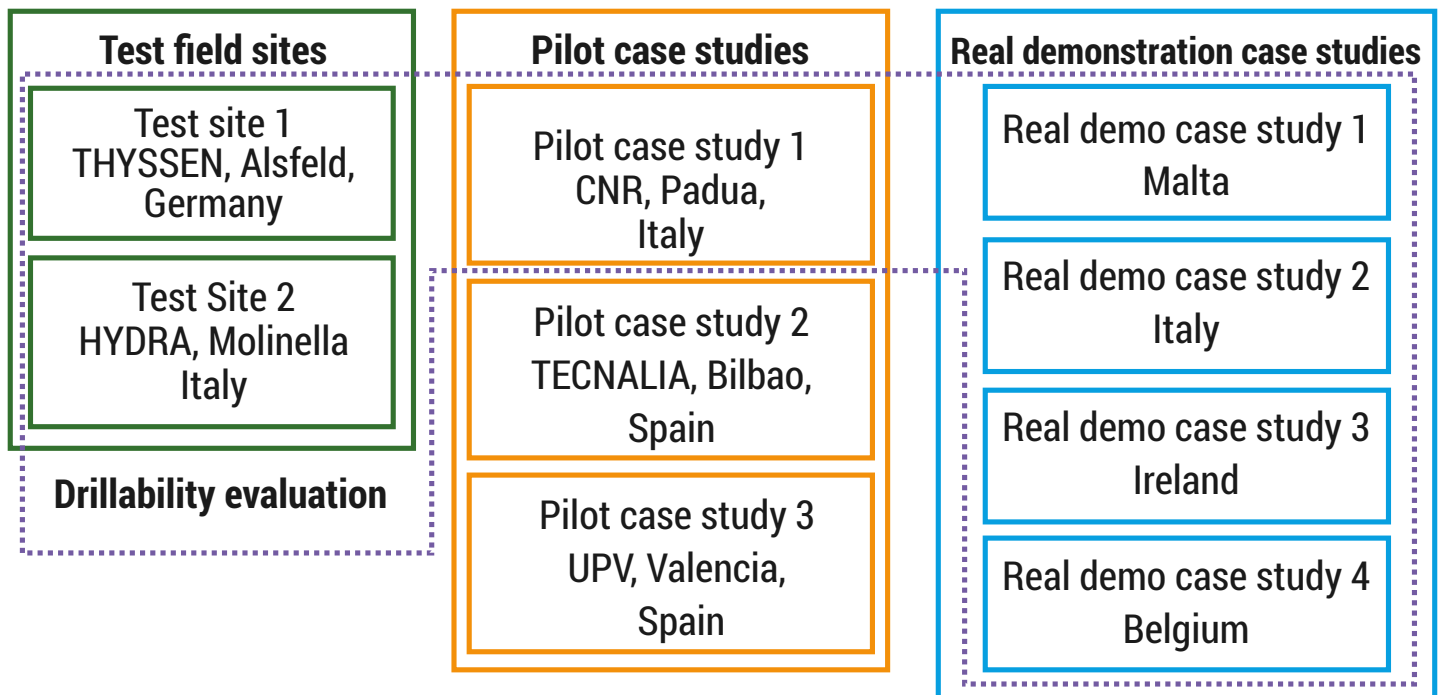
Test field sites

Test site 1
THYSSEN, Alsfeld,
Germany

Test Site 2
HYDRA, Molinella
Italy

Drillability evaluation

Pilot case studies

Pilot case study 1
CNR, Padua,
Italy

Pilot case study 2
TECNALIA, Bilbao,
Spain

Pilot case study 3
UPV, Valencia,
Spain

Real demonstration case studies

Real demo case study 1
Malta

Real demo case study 2
Italy

Real demo case study 3
Ireland

Real demo case study 4
Belgium